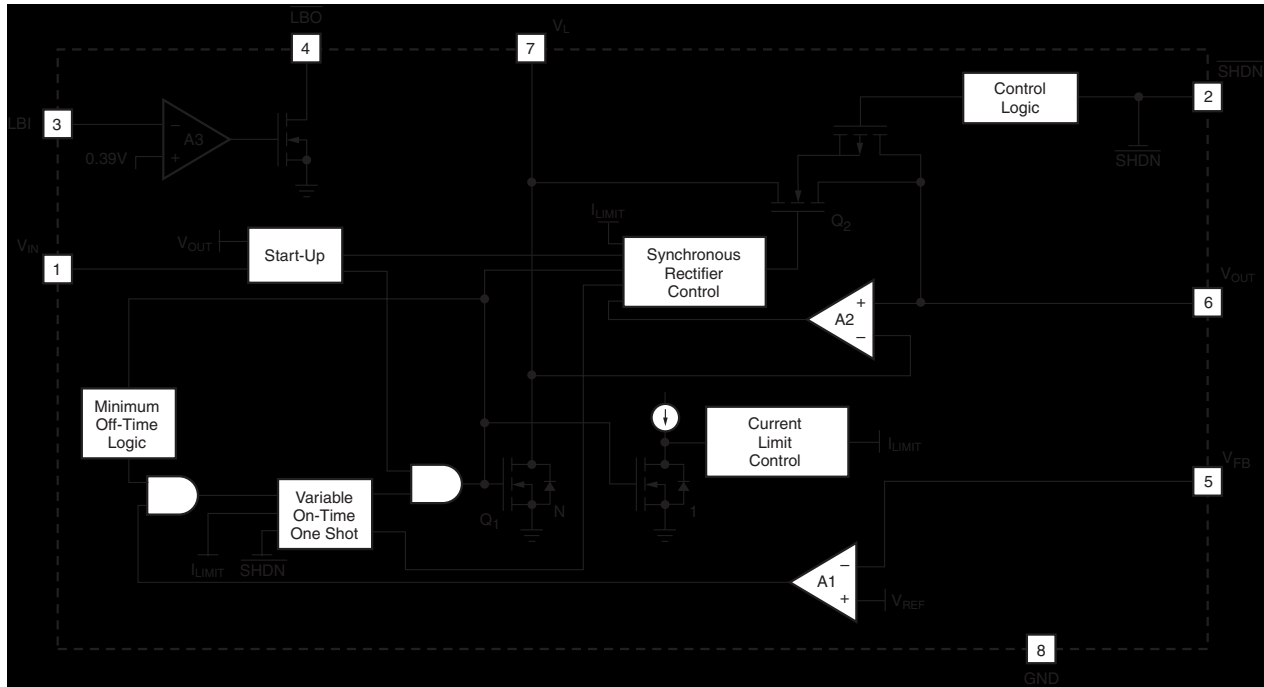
$\overline{LBO}$

4

$V_L$

7

$\overline{SHDN}$

Control Logic

2

$\overline{SHDN}$

LBI

3

–

A3

0.39V

+

$I_{LIMIT}$

$Q_2$

$V_{IN}$

$V_{OUT}$

Start-Up

Synchronous Rectifier Control

1

$V_{OUT}$

+

A2

6

–

Minimum Off-Time Logic

Current Limit Control

$I_{LIMIT}$

$V_{FB}$

Variable On-Time One Shot

N

1

5

$Q_1$

$I_{LIMIT}$

$\overline{SHDN}$

–

A1

+

$V_{REF}$

8

GND